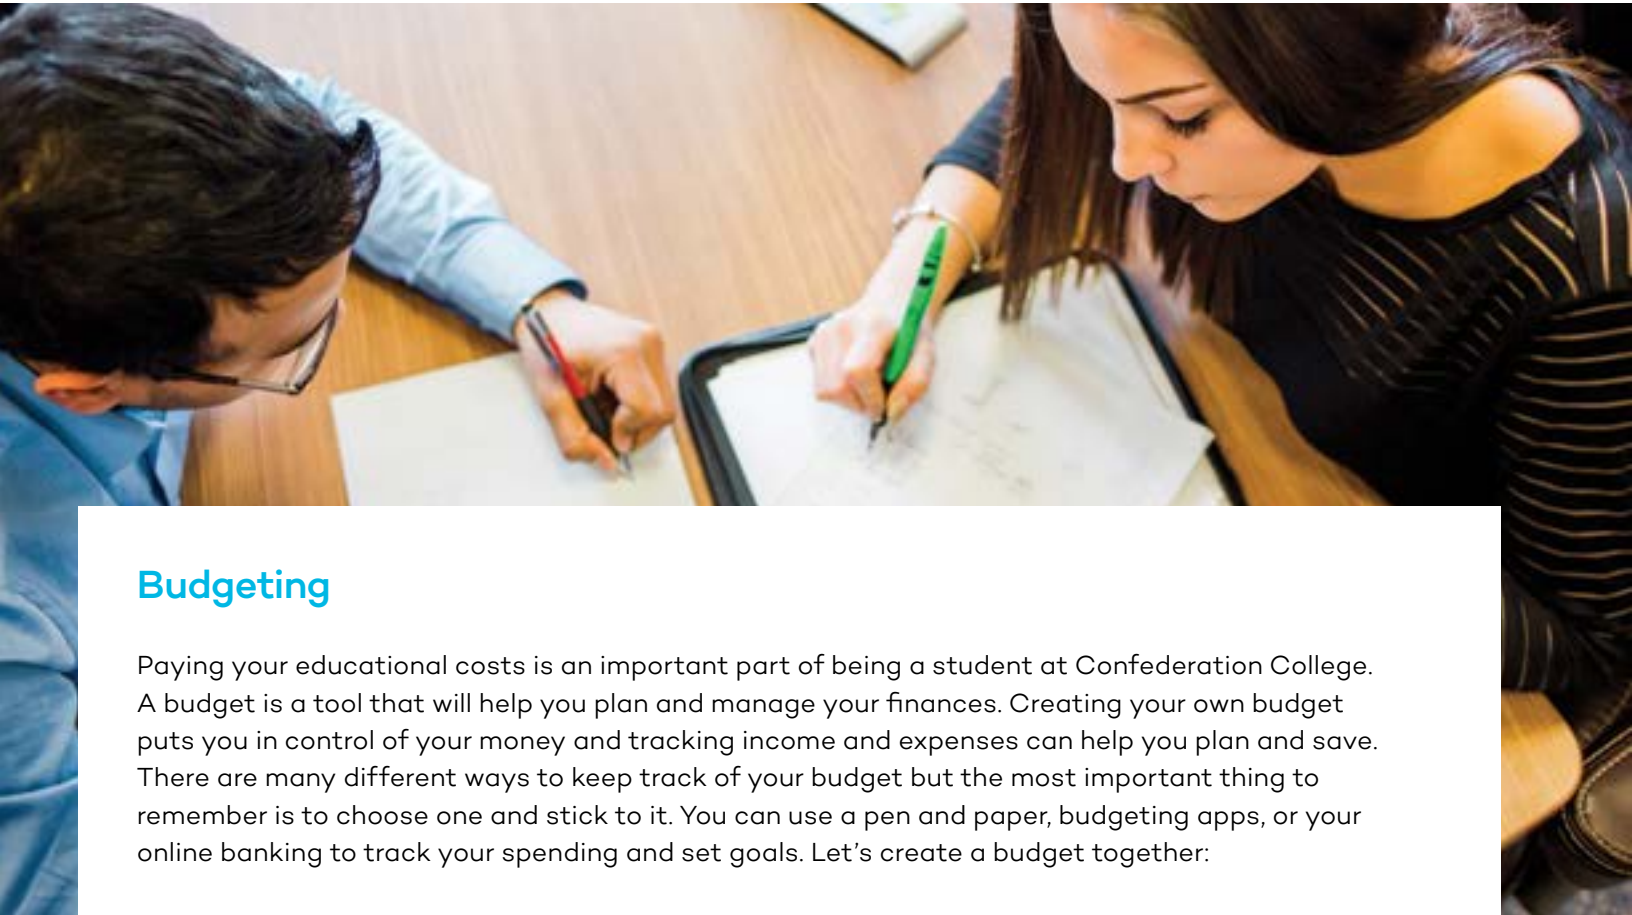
Budgeting

Paying your educational costs is an important part of being a student at Confederation College. A budget is a tool that will help you plan and manage your finances. Creating your own budget puts you in control of your money and tracking income and expenses can help you plan and save. There are many different ways to keep track of your budget but the most important thing to remember is to choose one and stick to it. You can use a pen and paper, budgeting apps, or your online banking to track your spending and set goals. Let's create a budget together: